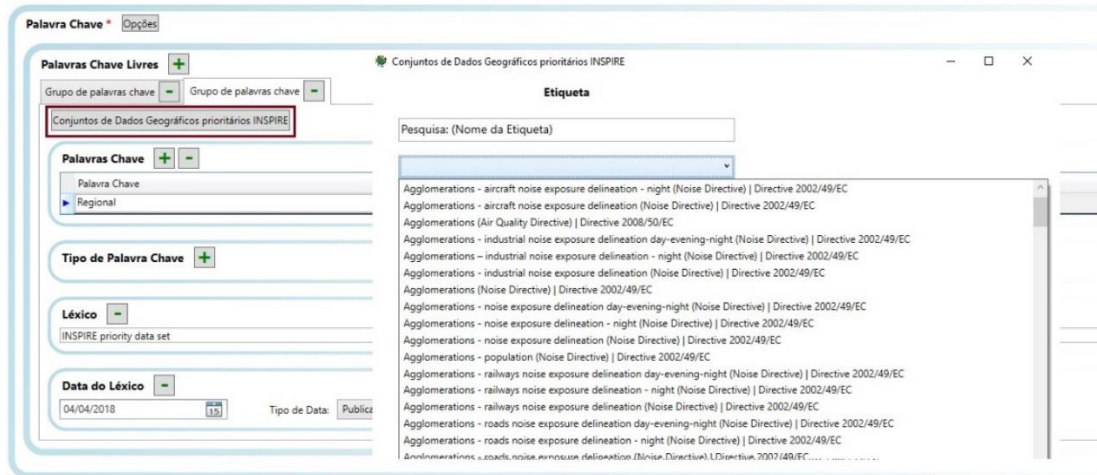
Palavra Chave * Opções

Palavras Chave Livres +

Grupo de palavras chave - Grupo de palavras chave -

Conjuntos de Dados Geográficos prioritários INSPIRE

Palavras Chave + -

Palavra Chave

Regional

Tipo de Palavra Chave +

Léxico -

INSPIRE priority data set

Data do Léxico -

04/04/2018 15 Tipo de Data: Publica

Conjuntos de Dados Geográficos prioritários INSPIRE

Etiqueta

Pesquisa: (Nome da Etiqueta)

Agglomerations - aircraft noise exposure delineation - night (Noise Directive) | Directive 2002/49/EC
Agglomerations - aircraft noise exposure delineation (Noise Directive) | Directive 2002/49/EC
Agglomerations (Air Quality Directive) | Directive 2008/50/EC
Agglomerations - industrial noise exposure delineation day-evening-night (Noise Directive) | Directive 2002/49/EC
Agglomerations – industrial noise exposure delineation - night (Noise Directive) | Directive 2002/49/EC
Agglomerations - industrial noise exposure delineation (Noise Directive) | Directive 2002/49/EC
Agglomerations (Noise Directive) | Directive 2002/49/EC
Agglomerations - noise exposure delineation day-evening-night (Noise Directive) | Directive 2002/49/EC
Agglomerations - noise exposure delineation - night (Noise Directive) | Directive 2002/49/EC
Agglomerations - noise exposure delineation (Noise Directive) | Directive 2002/49/EC
Agglomerations - population (Noise Directive) | Directive 2002/49/EC
Agglomerations - railways noise exposure delineation day-evening-night (Noise Directive) | Directive 2002/49/EC
Agglomerations - railways noise exposure delineation - night (Noise Directive) | Directive 2002/49/EC
Agglomerations - railways noise exposure delineation (Noise Directive) | Directive 2002/49/EC
Agglomerations - roads noise exposure delineation day-evening-night (Noise Directive) | Directive 2002/49/EC
Agglomerations - roads noise exposure delineation - night (Noise Directive) | Directive 2002/49/EC
Agglomerations - roads noise exposure delineation (Noise Directive) | Directive 2002/49/EC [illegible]